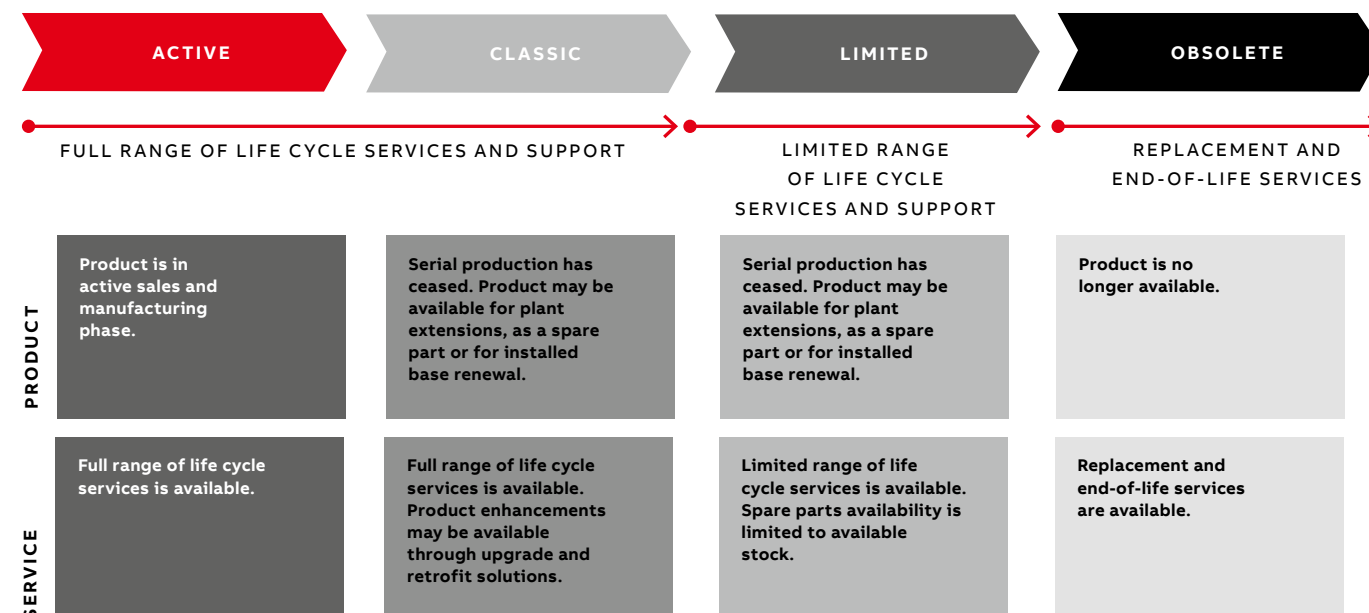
ACTIVE

CLASSIC

LIMITED

OBSOLETE

FULL RANGE OF LIFE CYCLE SERVICES AND SUPPORT

LIMITED RANGE OF LIFE CYCLE SERVICES AND SUPPORT

REPLACEMENT AND END-OF-LIFE SERVICES

PRODUCT

Product is in active sales and manufacturing phase.

Serial production has ceased. Product may be available for plant extensions, as a spare part or for installed base renewal.

Serial production has ceased. Product may be available for plant extensions, as a spare part or for installed base renewal.

Product is no longer available.

SERVICE

Full range of life cycle services is available.

Full range of life cycle services is available. Product enhancements may be available through upgrade and retrofit solutions.

Limited range of life cycle services is available. Spare parts availability is limited to available stock.

Replacement and end-of-life services are available.